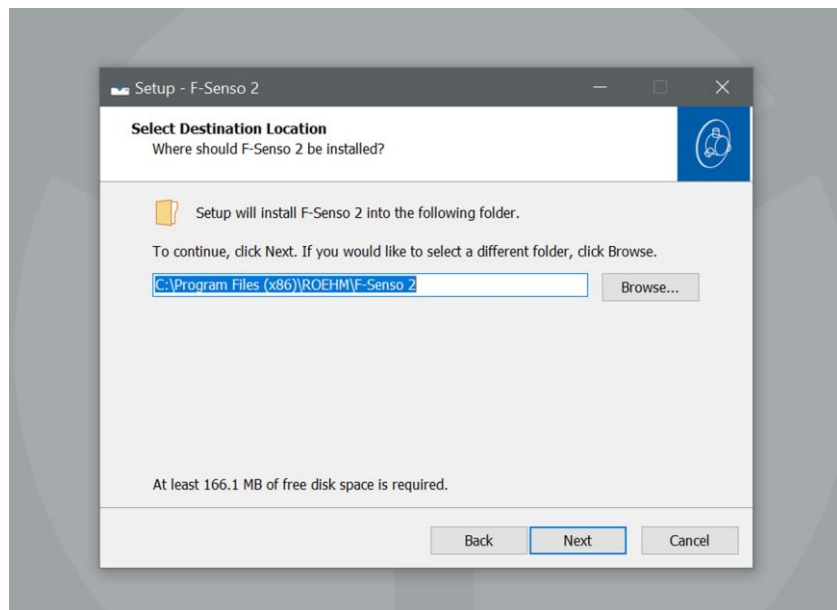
Setup - F-Senso 2

Select Destination Location
Where should F-Senso 2 be installed?

Setup will install F-Senso 2 into the following folder.

To continue, click Next. If you would like to select a different folder, click Browse.

C:\Program Files (x86)\ROEHM\F-Senso 2

Browse...

At least 166.1 MB of free disk space is required.

Back

Next

Cancel